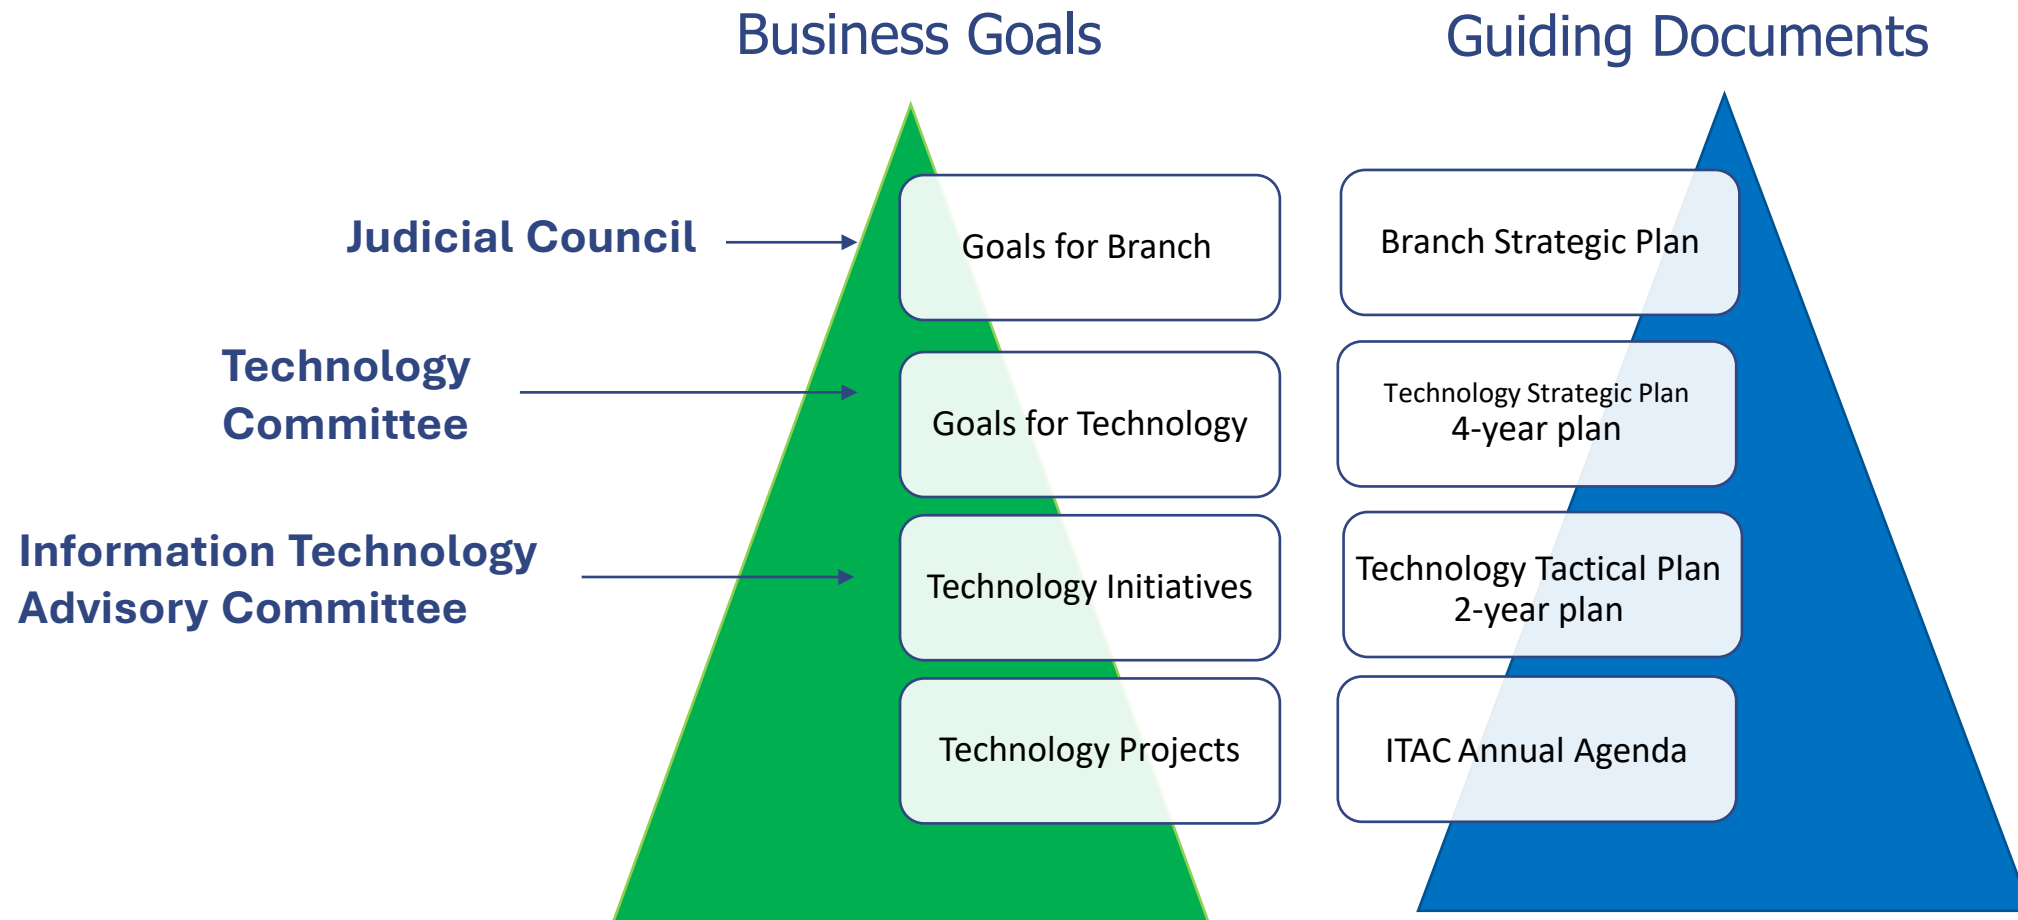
Business Goals

Guiding Documents

Judicial Council

Technology Committee

Information Technology Advisory Committee

Goals for Branch

Goals for Technology

Technology Initiatives

Technology Projects

Branch Strategic Plan

Technology Strategic Plan
4-year plan

Technology Tactical Plan
2-year plan

ITAC Annual Agenda